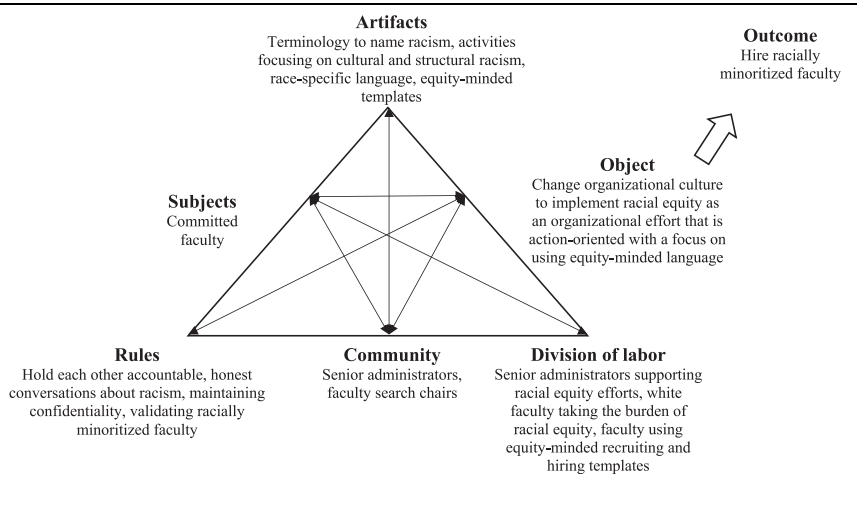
Artifacts
Terminology to name racism, activities focusing on cultural and structural racism, race-specific language, equity-minded templates

Outcome
Hire racially minoritized faculty

Subjects
Committed faculty

Object
Change organizational culture to implement racial equity as an organizational effort that is action-oriented with a focus on using equity-minded language

Rules
Hold each other accountable, honest conversations about racism, maintaining confidentiality, validating racially minoritized faculty

Community
Senior administrators, faculty search chairs

Division of labor
Senior administrators supporting racial equity efforts, white faculty taking the burden of racial equity, faculty using equity-minded recruiting and hiring templates